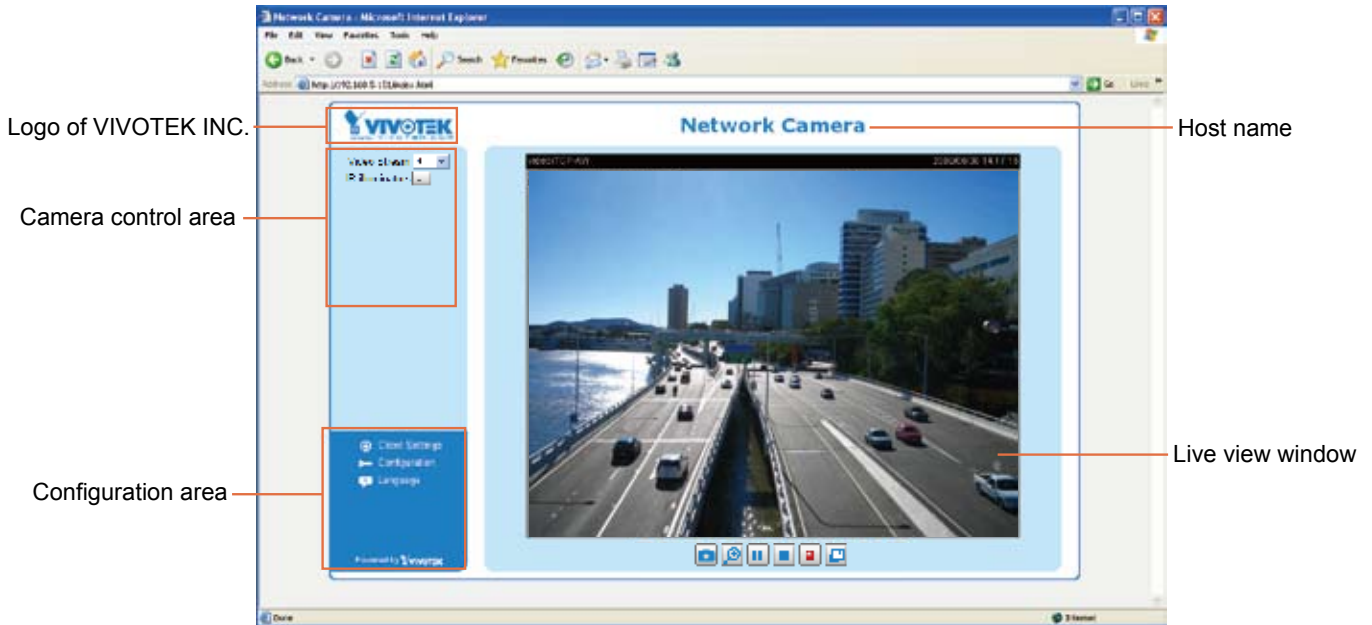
Network Camera - Microsoft Internet Explorer
File Edit View Favorites Tools Help
Back Search Favorites
Address http://192.168.5.151/index.html
Go Links

Logo of VIVOTEK INC.
VIVOTEK
Network Camera
Host name

Camera control area
Video stream 1
PTZ control

Live view window

Configuration area
Client Settings
Configuration
Language
Powered by VIVOTEK

Done
Internet